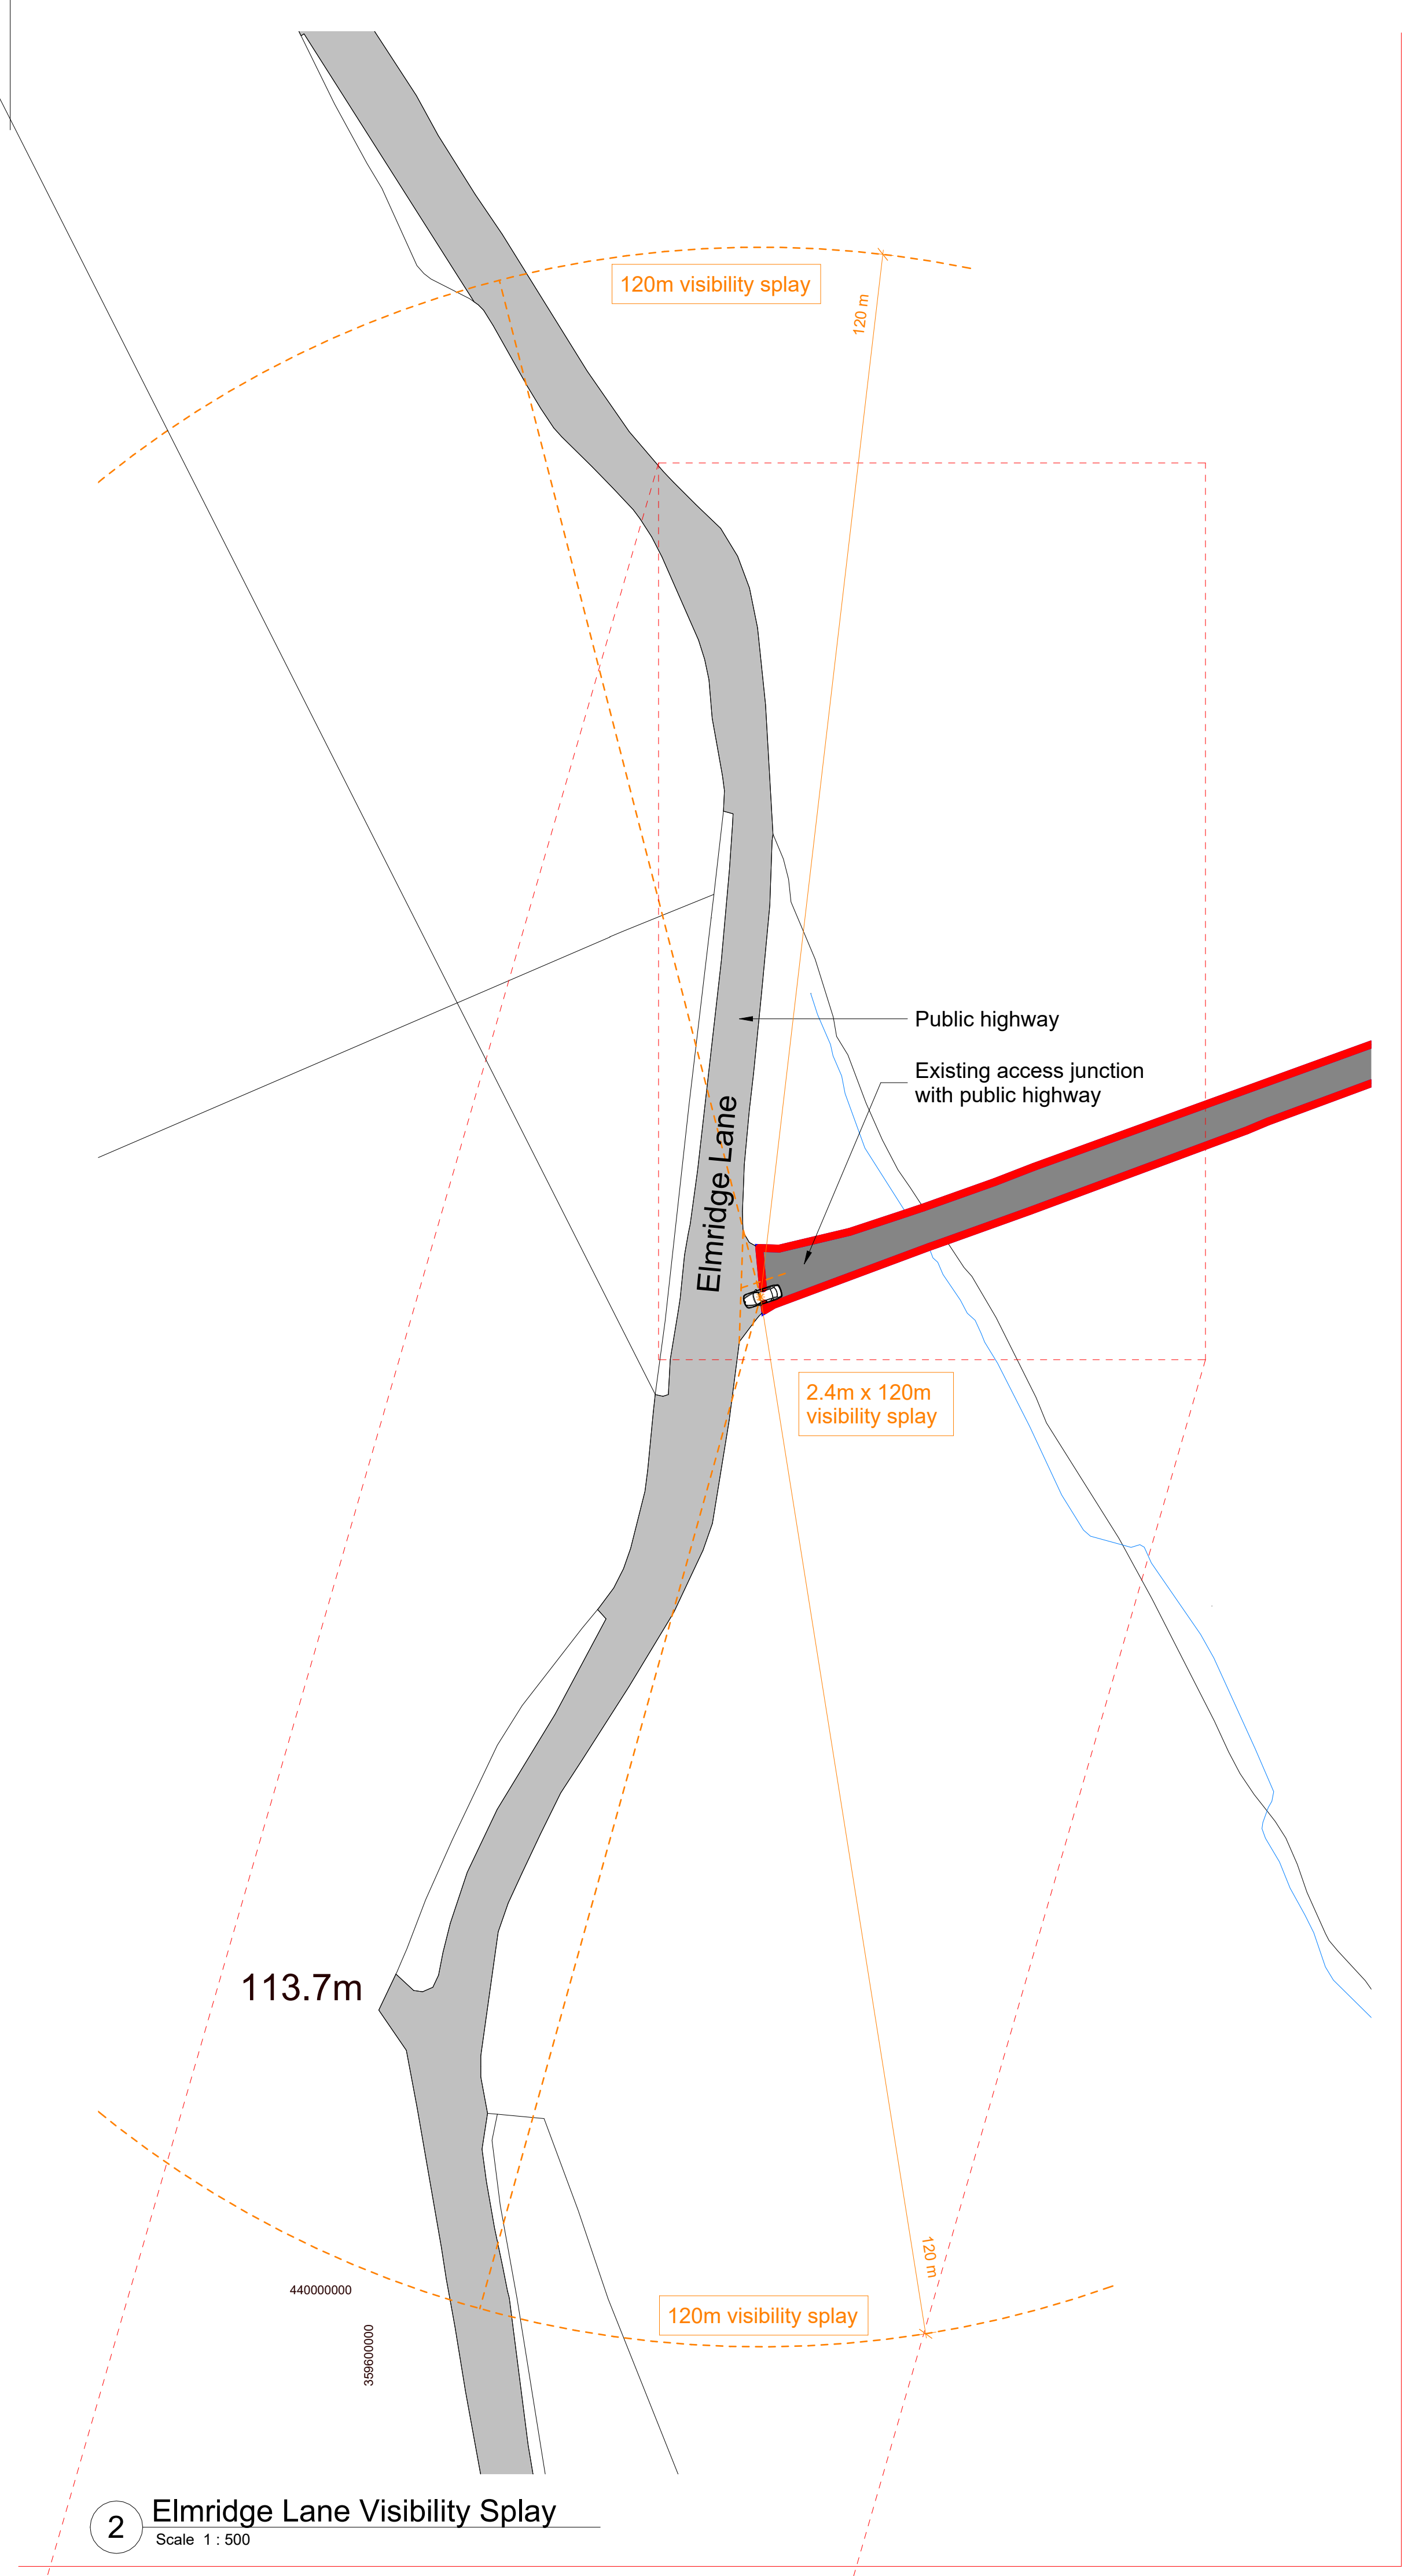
120m visibility splay

120 m

Public highway

Existing access junction with public highway

Elmridge Lane

2.4m x 120m visibility splay

113.7m

440000000

359600000

120 m

120m visibility splay

2 Elmridge Lane Visibility Splay
Scale 1 : 500